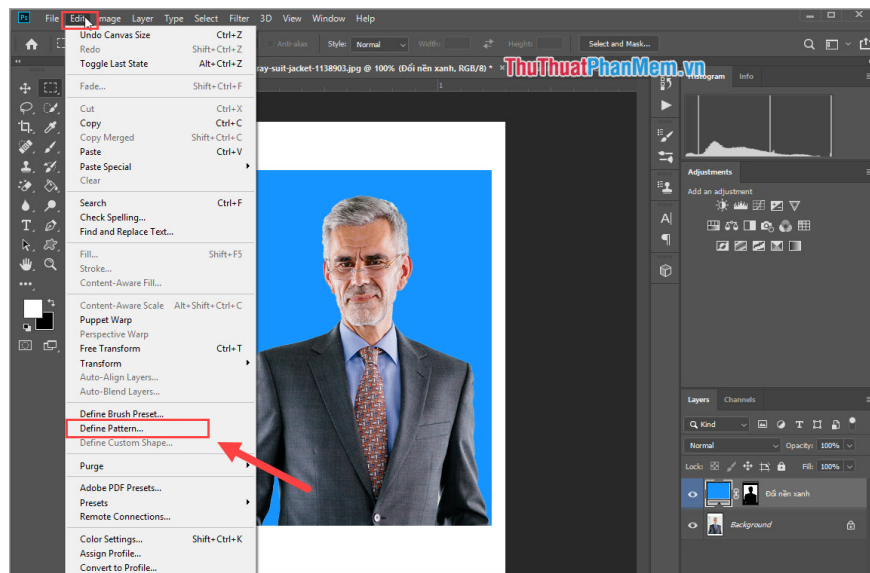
Ps File Edit Image Layer Type Select Filter 3D View Window Help

Anti-alias Style: Normal Width: Height: Select and Mask...

ray-suit-jacket-1138903.jpg @ 100% (Đổi nền xanh, RGB/8) *

ThuThuatPhanMem.vn

| | |
|---|---|
| Undo Canvas Size | Ctrl+Z |
| Redo | Shift+Ctrl+Z |
| Toggle Last State | Alt+Ctrl+Z |
| Fade... | Shift+Ctrl+F |
| Cut | Ctrl+X |
| Copy | Ctrl+C |
| Copy Merged | Shift+Ctrl+C |
| Paste | Ctrl+V |
| Paste Special | |
| Clear | |
| Search | Ctrl+F |
| Check Spelling... | |
| Find and Replace Text... | |
| Fill... | Shift+F5 |
| Stroke... | |
| Content-Aware Fill... | |
| Content-Aware Scale | Alt+Shift+Ctrl+C |
| Puppet Warp | |
| Perspective Warp | |
| Free Transform | Ctrl+T |
| Transform | |
| Auto-Align Layers... | |
| Auto-Blend Layers... | |
| Define Brush Preset... | |
| Define Pattern... | |
| Define Custom Shape... | |
| Purge | |
| Adobe PDF Presets... | |
| Presets | |
| Remote Connections... | |
| Color Settings... | Shift+Ctrl+K |
| Assign Profile... | |
| Convert to Profile... | |

Histogram Info

Adjustments
Add an adjustment

Layers Channels
Kind
Normal Opacity: 100%
Lock: Fill: 100%
Đổi nền xanh
Background